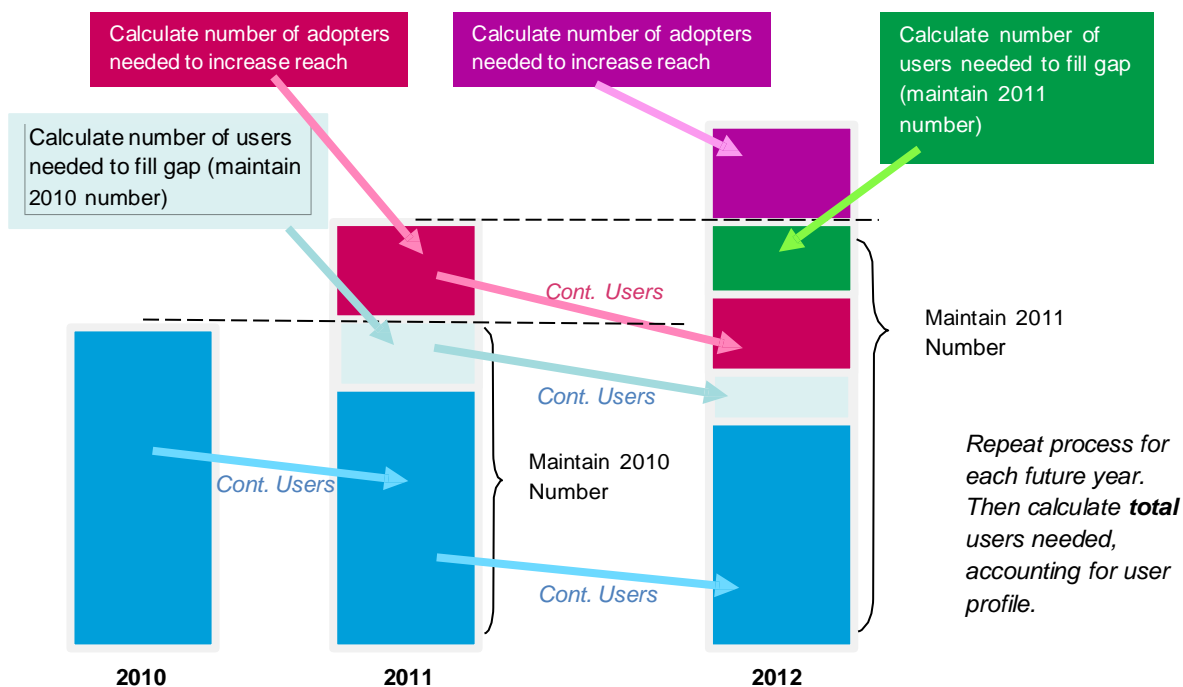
Calculate number of adopters needed to increase reach

Calculate number of adopters needed to increase reach

Calculate number of users needed to fill gap (maintain 2011 number)

Calculate number of users needed to fill gap (maintain 2010 number)

Cont. Users

Maintain 2011 Number

Cont. Users

Cont. Users

Maintain 2010 Number

Repeat process for each future year. Then calculate ***total*** users needed, accounting for user profile.

Cont. Users

2010

2011

2012